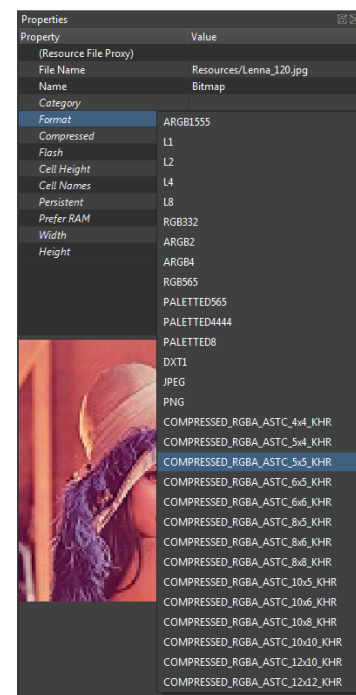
Properties

| Property | Value |
|---|---|
| (Resource File Proxy) | |
| File Name | Resources/Lenna_120.jpg |
| Name | Bitmap |
| Category | |
| Format | |
| Compressed | |
| Flash | |
| Cell Height | |
| Cell Names | |
| Persistent | |
| Prefer RAM | |
| Width | |
| Height | |

ARGB1555
L1
L2
L4
L8
RGB332
ARGB2
ARGB4
RGB565
PALETTED565
PALETTED4444
PALETTED8
DXT1
JPEG
PNG
COMPRESSED_RGBA_ASTC_4x4_KHR
COMPRESSED_RGBA_ASTC_5x4_KHR
COMPRESSED_RGBA_ASTC_5x5_KHR
COMPRESSED_RGBA_ASTC_6x5_KHR
COMPRESSED_RGBA_ASTC_6x6_KHR
COMPRESSED_RGBA_ASTC_8x5_KHR
COMPRESSED_RGBA_ASTC_8x6_KHR
COMPRESSED_RGBA_ASTC_8x8_KHR
COMPRESSED_RGBA_ASTC_10x5_KHR
COMPRESSED_RGBA_ASTC_10x6_KHR
COMPRESSED_RGBA_ASTC_10x8_KHR
COMPRESSED_RGBA_ASTC_10x10_KHR
COMPRESSED_RGBA_ASTC_12x10_KHR
COMPRESSED_RGBA_ASTC_12x12_KHR